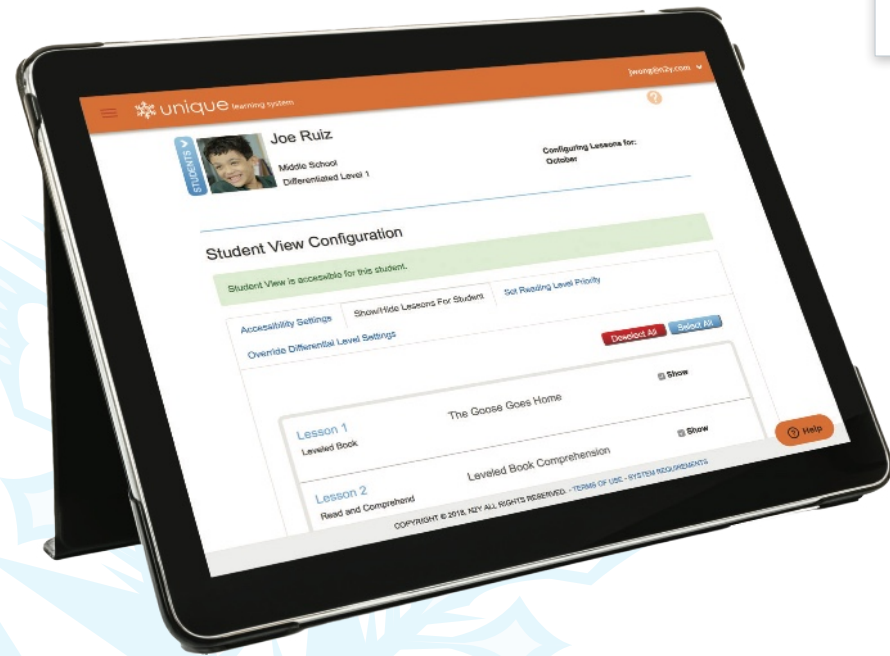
jwong@n2y.com

unique learning system

STUDENTS

Joe Ruiz

Middle School
Differentiated Level 1

Configuring Lessons for:
October

Student View Configuration

Student View is accessible for this student.

Accessibility Settings

Show/Hide Lessons For Student

Set Reading Level Priority

Override Differential Level Settings

Deselect All

Select All

Show

Lesson 1
Leveled Book

The Goose Goes Home

Show

Lesson 2
Read and Comprehend

Leveled Book Comprehension

Help

COPYRIGHT © 2018, N2Y ALL RIGHTS RESERVED. · TERMS OF USE · SYSTEM REQUIREMENTS